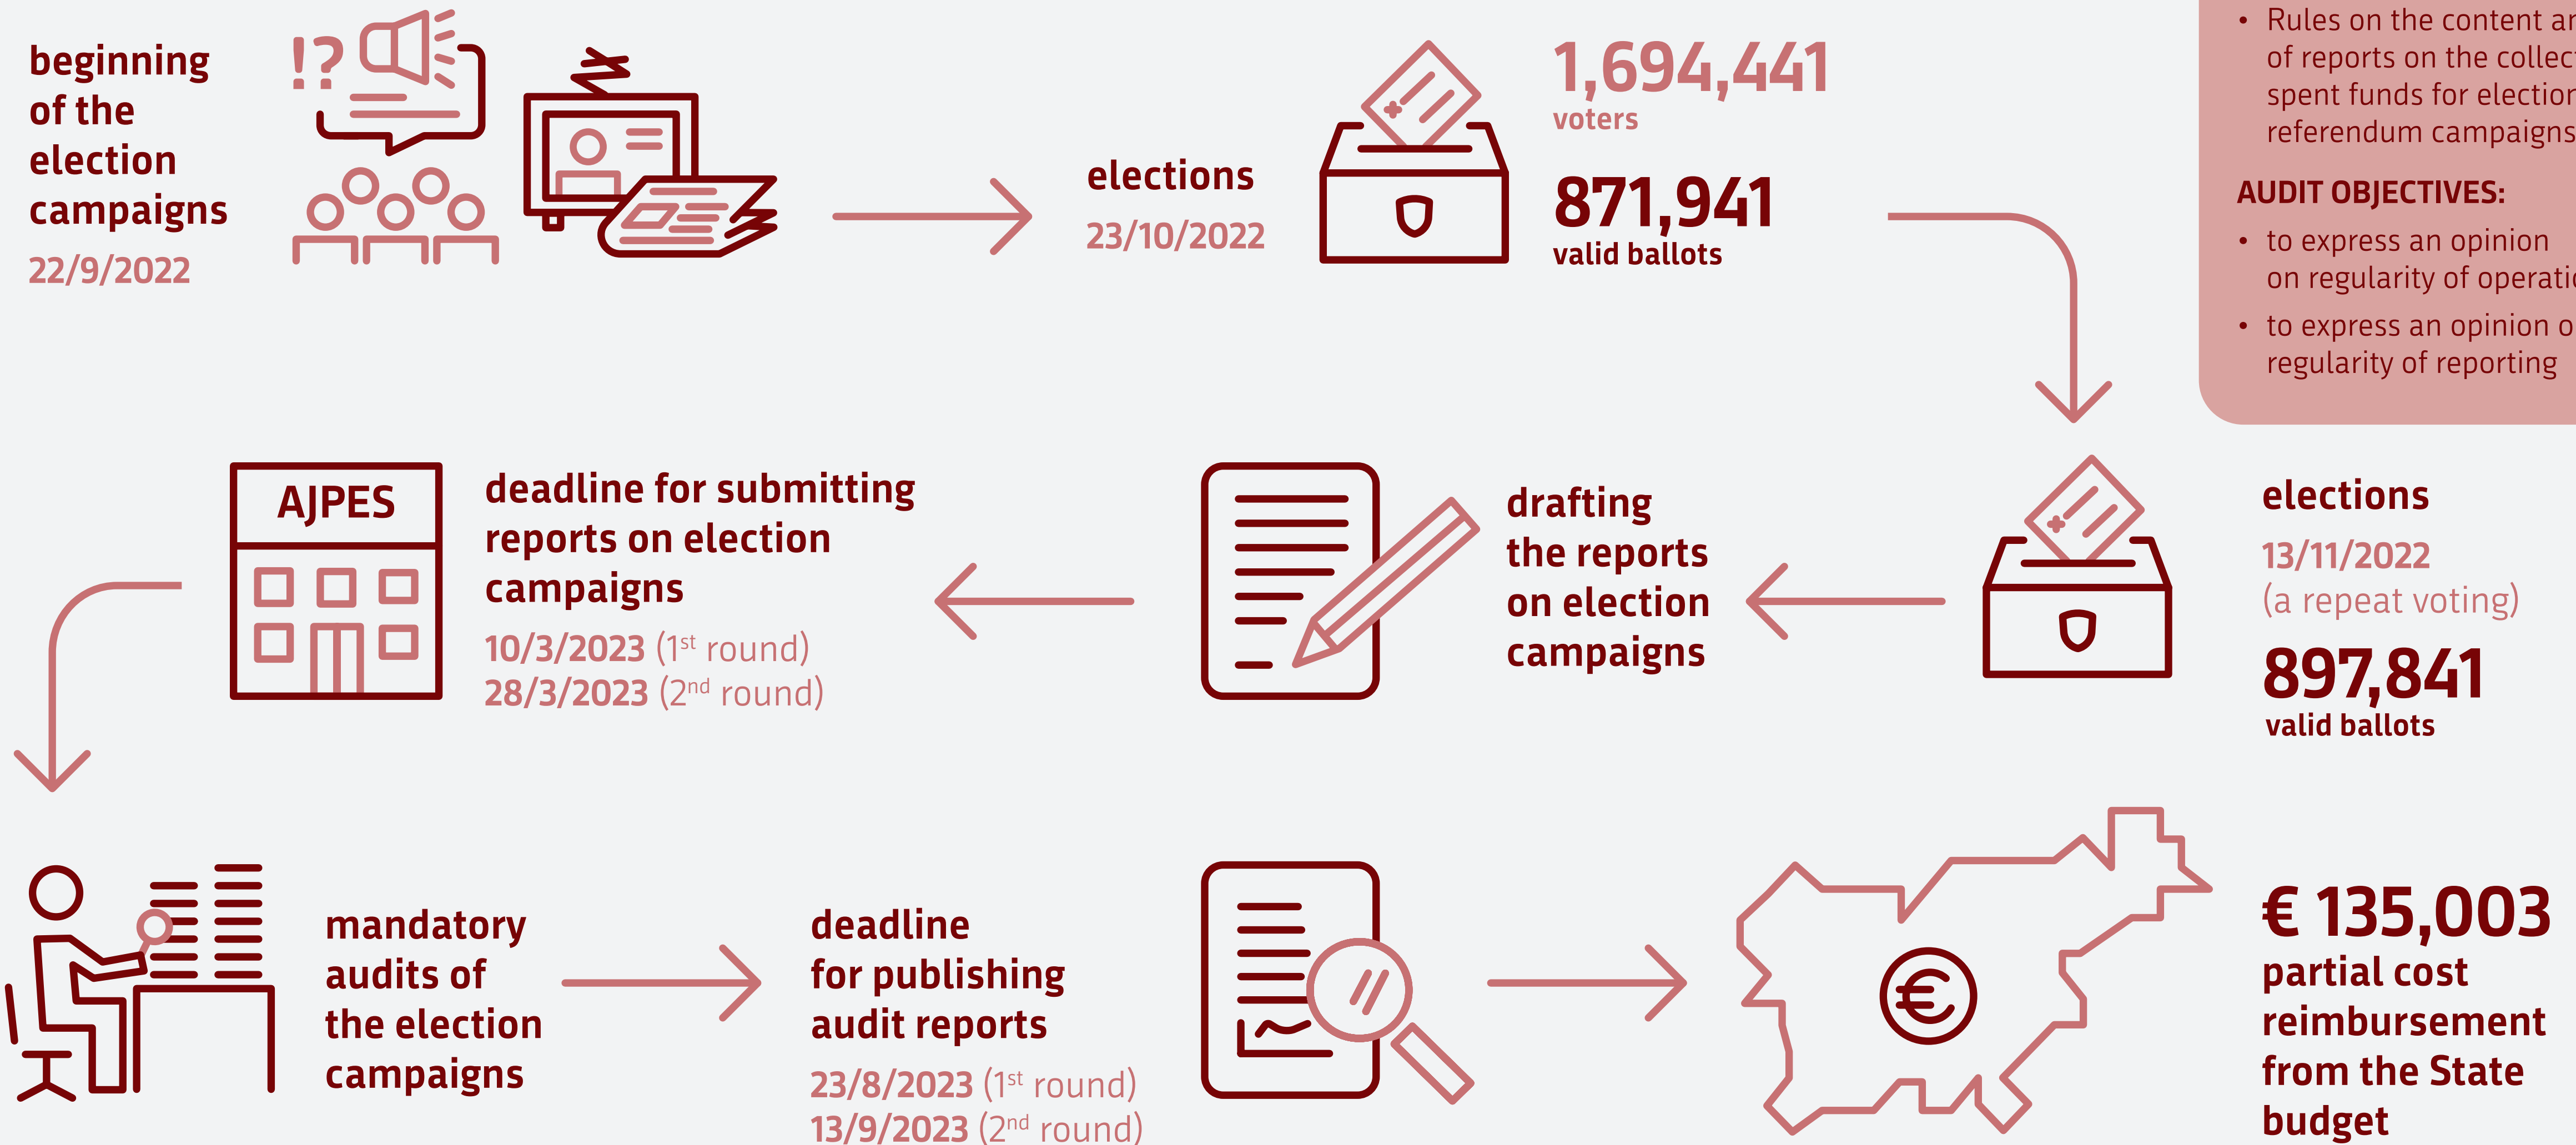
beginning of the election campaigns
22/9/2022

elections
23/10/2022

1,694,441
voters

871,941
valid ballots

• Rules on the content ar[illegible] of reports on the collec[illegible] spent funds for election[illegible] referendum campaigns

AUDIT OBJECTIVES:
• to express an opinion on regularity of operati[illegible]
• to express an opinion o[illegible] regularity of reporting

AJPES

deadline for submitting reports on election campaigns
10/3/2023 (1$^{st}$ round)
28/3/2023 (2$^{nd}$ round)

drafting the reports on election campaigns

elections
13/11/2022
(a repeat voting)

897,841
valid ballots

mandatory audits of the election campaigns

deadline for publishing audit reports
23/8/2023 (1$^{st}$ round)
13/9/2023 (2$^{nd}$ round)

€ 135,003
partial cost reimbursement from the State budget